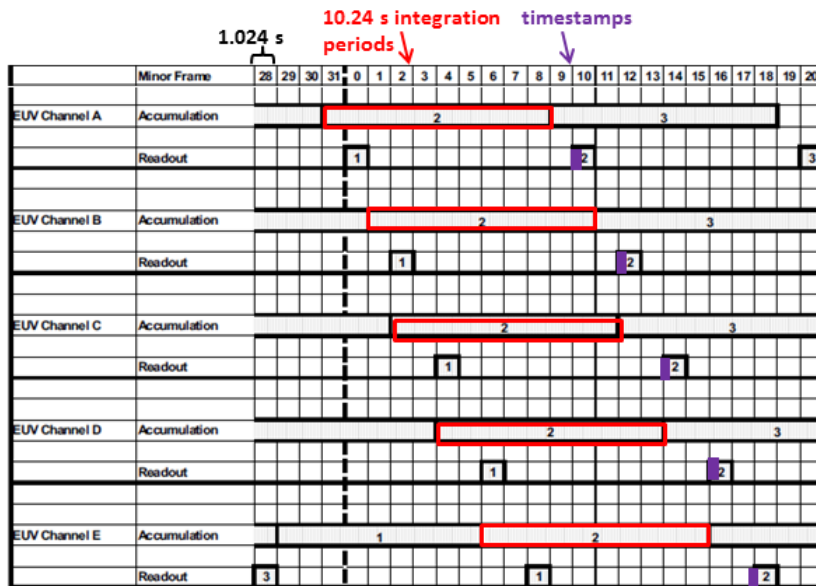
1.024 s

10.24 s integration periods

timestamps

Minor Frame 28 29 30 31 0 1 2 3 4 5 6 7 8 9 10 11 12 13 14 15 16 17 18 19 20

EUV Channel A Accumulation 2 3
Readout 1 2 3

EUV Channel B Accumulation 2 3
Readout 1 2

EUV Channel C Accumulation 2 3
Readout 1 2

EUV Channel D Accumulation 2 3
Readout 1 2

EUV Channel E Accumulation 1 2
Readout 3 1 2